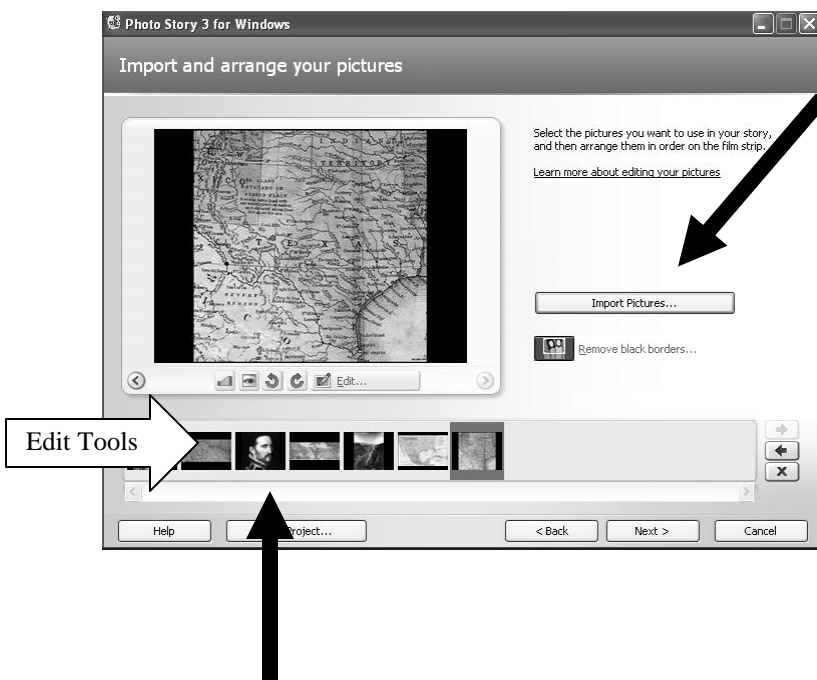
Photo Story 3 for Windows

Import and arrange your pictures

Select the pictures you want to use in your story, and then arrange them in order on the film strip.

Learn more about editing your pictures

Import Pictures...

Remove black borders...

Edit...

Edit Tools

Help

Project...

< Back

Next >

Cancel